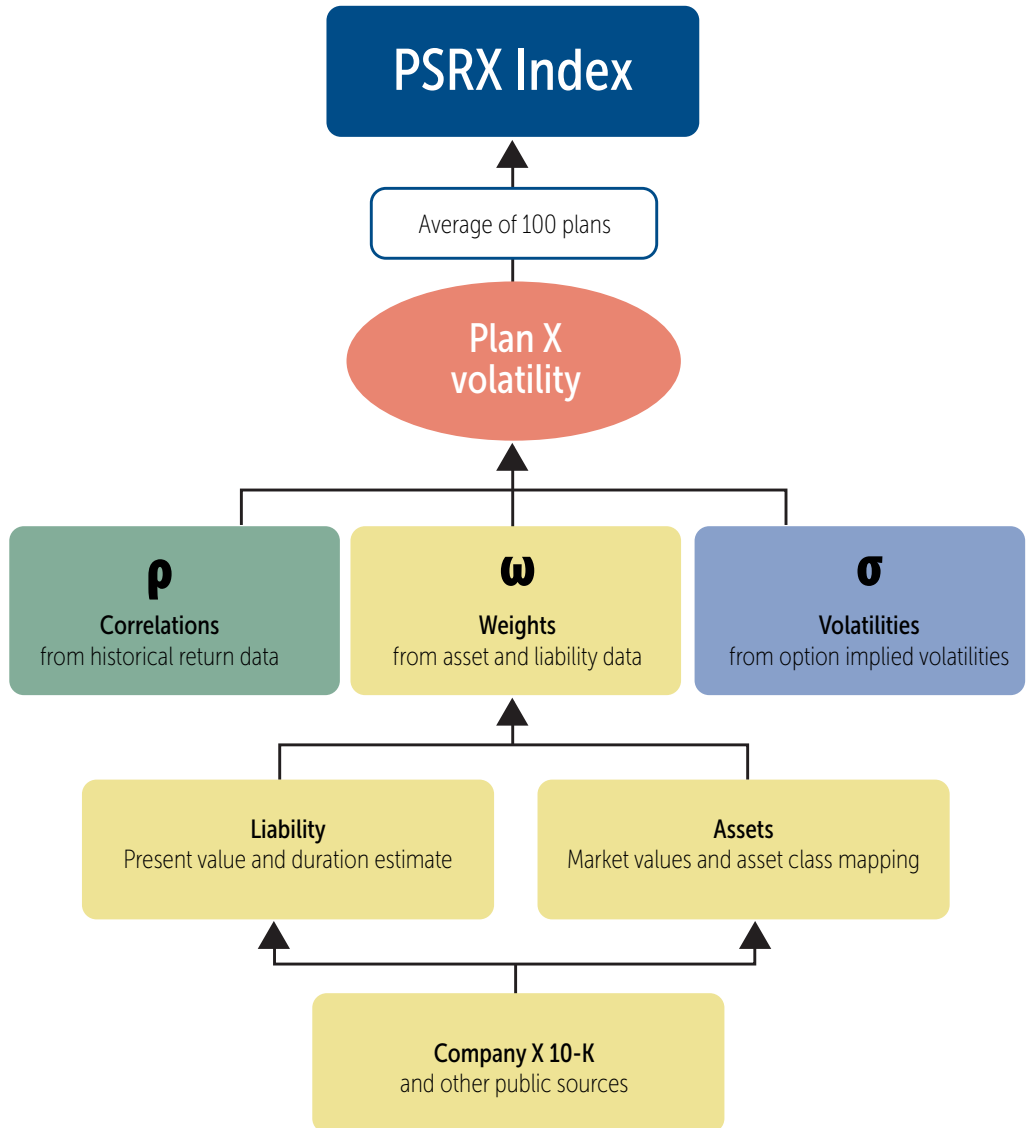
PSRX Index

Average of 100 plans

Plan X volatility

$\rho$
Correlations
from historical return data

$\omega$
Weights
from asset and liability data

$\sigma$
Volatilities
from option implied volatilities

Liability
Present value and duration estimate

Assets
Market values and asset class mapping

Company X 10-K
and other public sources